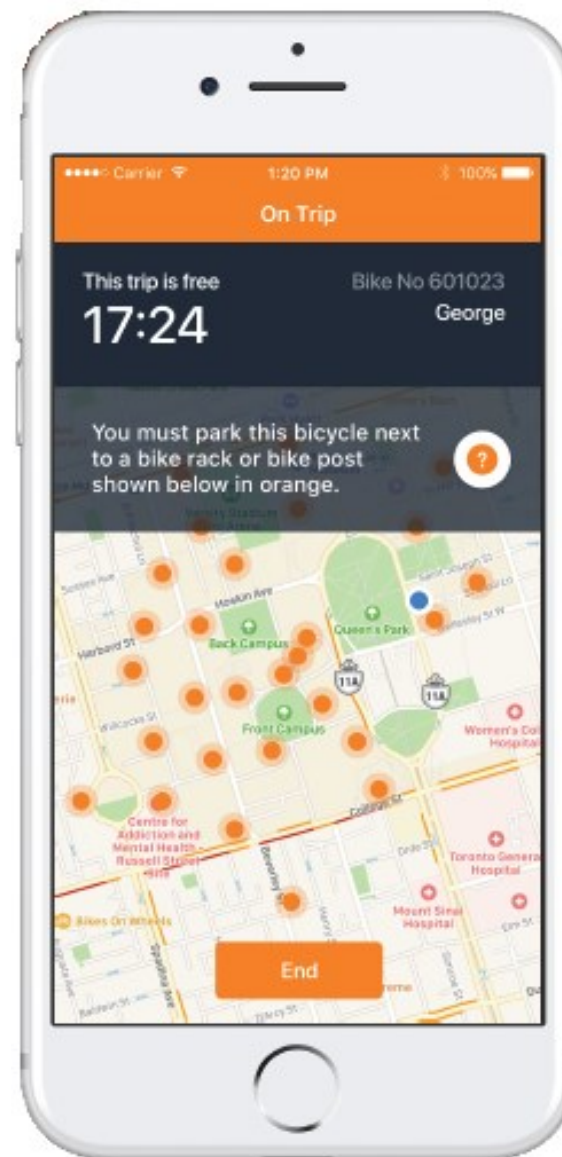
●●●●○ Carrier 1:20 PM 100%

On Trip

This trip is free
17:24

Bike No 601023
George

You must park this bicycle next to a bike rack or bike post shown below in orange.

?

Hoskin Ave
Harbord St
Back Campus
Queen's Park
11A
11A
Willcocks St
Front Campus
Women's College Hospital
College St
Centre for Addiction and Mental Health - Russell Street Site
Toronto General Hospital
Mount Sinai Hospital
Bikes On Wheels
Beverley St
Spadina Ave
St Joseph St
Wellesley St W
Elm St
Baldwin St
D'Arcy St

End